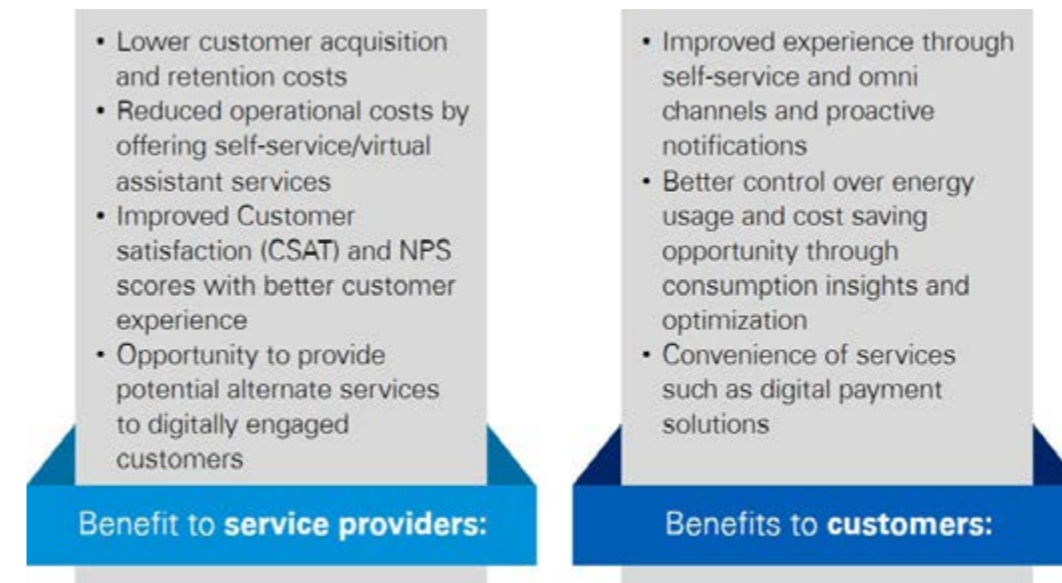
- Lower customer acquisition and retention costs
- Reduced operational costs by offering self-service/virtual assistant services
- Improved Customer satisfaction (CSAT) and NPS scores with better customer experience
- Opportunity to provide potential alternate services to digitally engaged customers

Benefit to **service providers:**

- Improved experience through self-service and omni channels and proactive notifications
- Better control over energy usage and cost saving opportunity through consumption insights and optimization
- Convenience of services such as digital payment solutions

Benefits to **customers:**